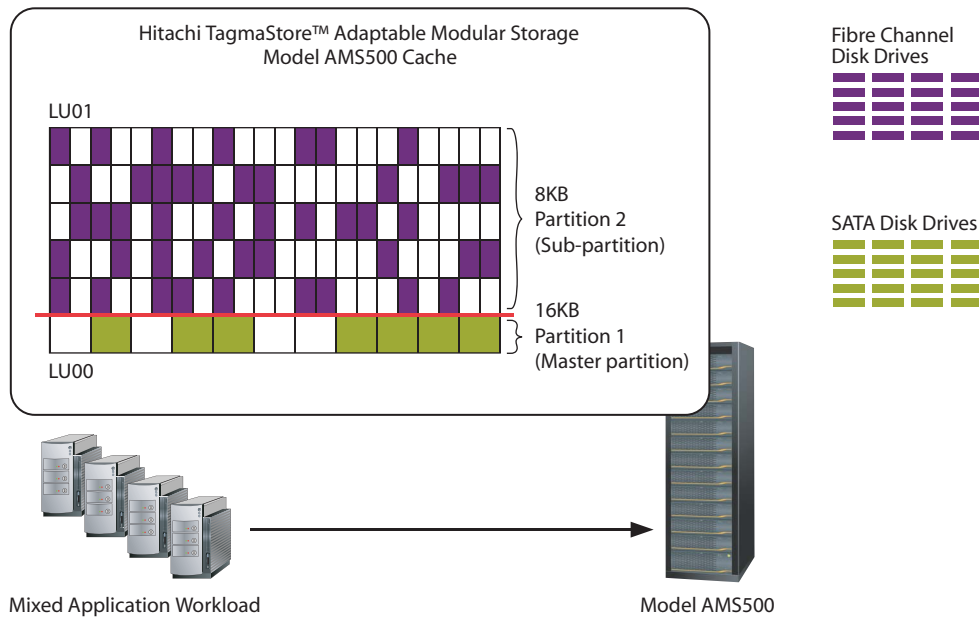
Hitachi TagmaStore™ Adaptable Modular Storage
Model AMS500 Cache

LU01

8KB
Partition 2
(Sub-partition)

16KB
Partition 1
(Master partition)

LU00

Fibre Channel
Disk Drives

SATA Disk Drives

Mixed Application Workload

Model AMS500